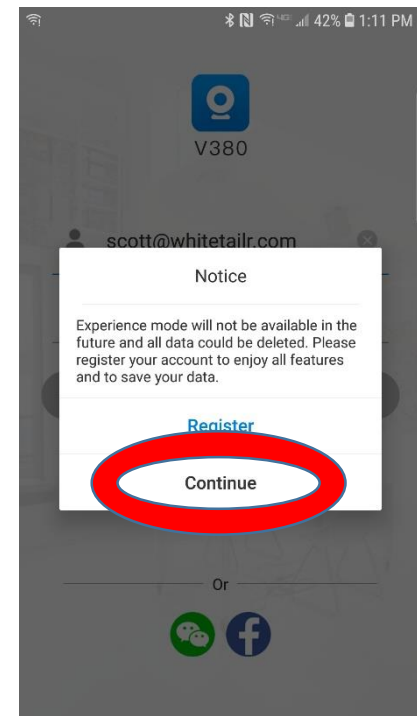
42% 1:11 PM

V380

scott@whitetailr.com

Notice

Experience mode will not be available in the future and all data could be deleted. Please register your account to enjoy all features and to save your data.

Register

Continue

Or